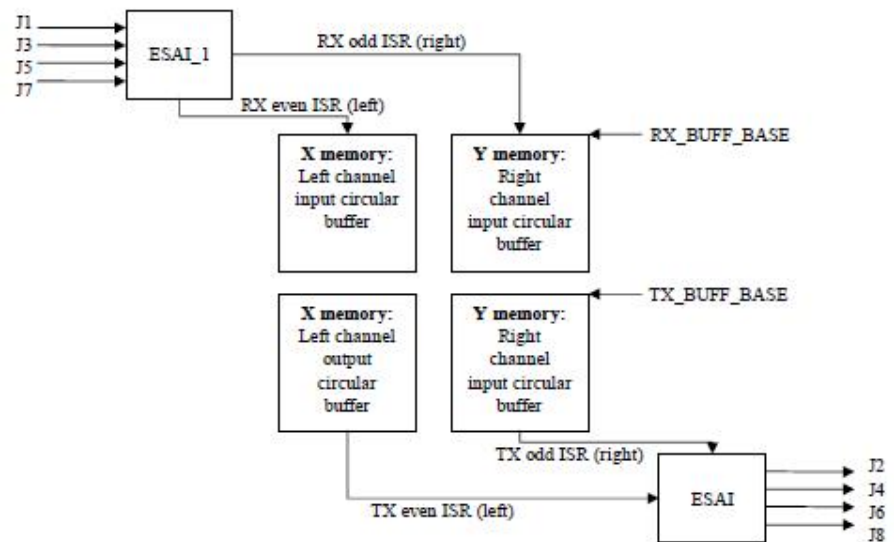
J1
J3
J5
J7

ESAI_1

RX odd ISR (right)

RX even ISR (left)

**X memory:** Left channel input circular buffer

**Y memory:** Right channel input circular buffer

RX_BUFF_BASE

**X memory:** Left channel output circular buffer

**Y memory:** Right channel input circular buffer

TX_BUFF_BASE

TX odd ISR (right)

TX even ISR (left)

ESAI

J2
J4
J6
J8